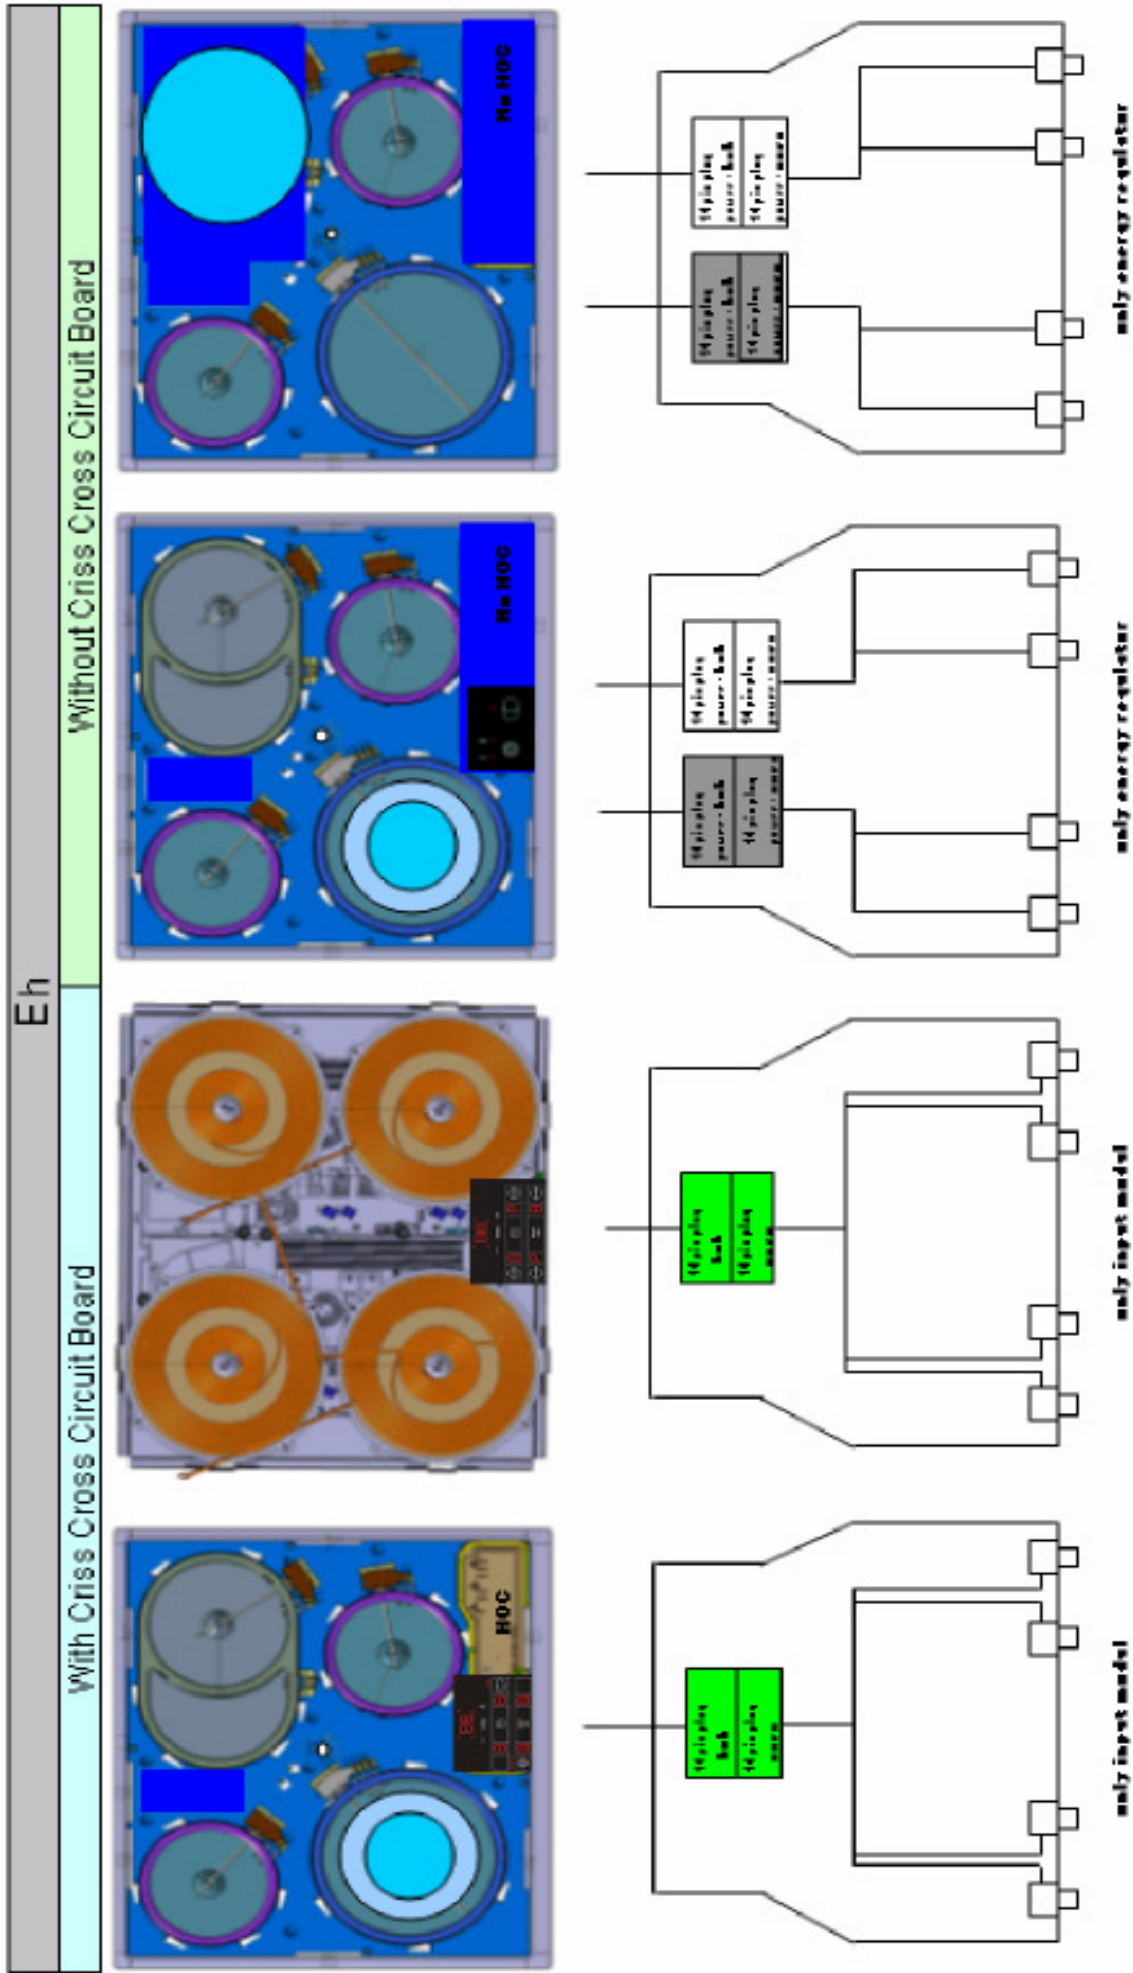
Eh

With Criss Cross Circuit Board

Without Criss Cross Circuit Board

HOC

No HOC

No HOC

14 pin plug
hob
14 pin plug
oven

only input model

14 pin plug
hob
14 pin plug
oven

only input model

14 pin plug
power - hob
14 pin plug
power - oven

14 pin plug
power - hob
14 pin plug
power - oven

only energy regulator

14 pin plug
power - hob
14 pin plug
power - oven

14 pin plug
power - hob
14 pin plug
power - oven

only energy regulator